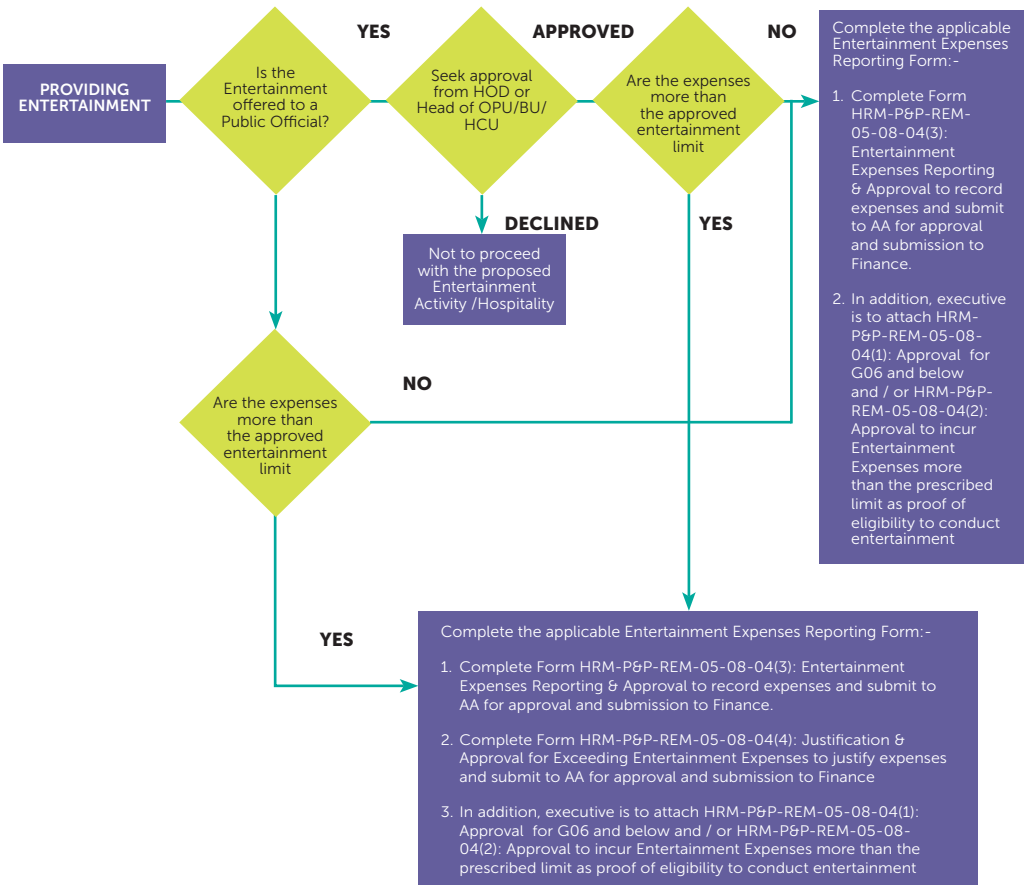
PROVIDING ENTERTAINMENT

Is the Entertainment offered to a Public Official?

YES

Seek approval from HOD or Head of OPU/BU/ HCU

APPROVED

Are the expenses more than the approved entertainment limit

NO

Complete the applicable Entertainment Expenses Reporting Form:-

1. Complete Form HRM-P&P-REM-05-08-04(3): Entertainment Expenses Reporting & Approval to record expenses and submit to AA for approval and submission to Finance.

2. In addition, executive is to attach HRM-P&P-REM-05-08-04(1): Approval for G06 and below and / or HRM-P&P-REM-05-08-04(2): Approval to incur Entertainment Expenses more than the prescribed limit as proof of eligibility to conduct entertainment

DECLINED

Not to proceed with the proposed Entertainment Activity /Hospitality

YES

Are the expenses more than the approved entertainment limit

NO

YES

Complete the applicable Entertainment Expenses Reporting Form:-

1. Complete Form HRM-P&P-REM-05-08-04(3): Entertainment Expenses Reporting & Approval to record expenses and submit to AA for approval and submission to Finance.

2. Complete Form HRM-P&P-REM-05-08-04(4): Justification & Approval for Exceeding Entertainment Expenses to justify expenses and submit to AA for approval and submission to Finance

3. In addition, executive is to attach HRM-P&P-REM-05-08-04(1): Approval for G06 and below and / or HRM-P&P-REM-05-08-04(2): Approval to incur Entertainment Expenses more than the prescribed limit as proof of eligibility to conduct entertainment